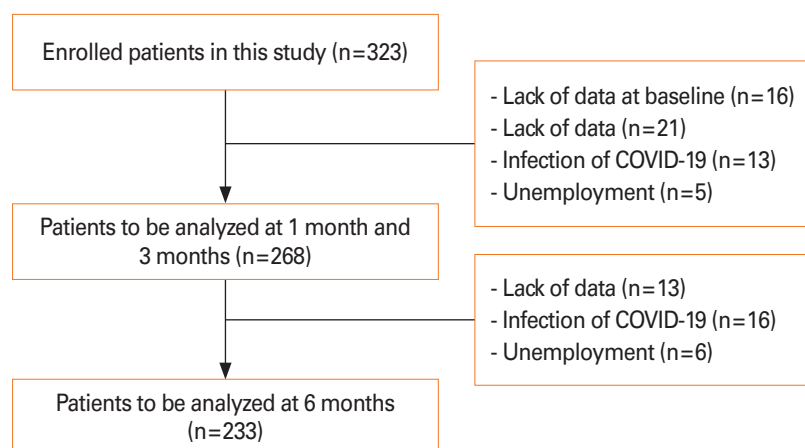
Enrolled patients in this study (n=323)

- Lack of data at baseline (n=16)
- Lack of data (n=21)
- Infection of COVID-19 (n=13)
- Unemployment (n=5)

Patients to be analyzed at 1 month and 3 months (n=268)

- Lack of data (n=13)
- Infection of COVID-19 (n=16)
- Unemployment (n=6)

Patients to be analyzed at 6 months (n=233)